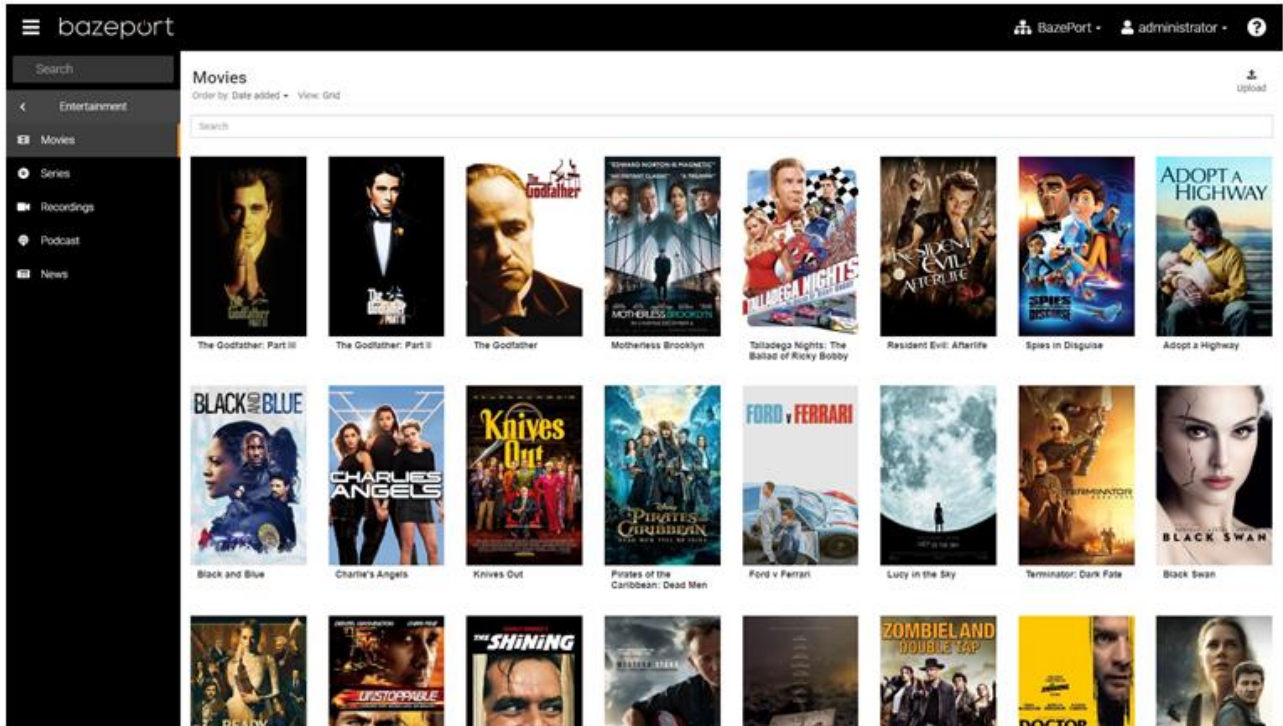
bazeport

BazePort ▾ administrator ▾ ?

Search

Entertainment

Movies

Series

Recordings

Podcast

News

Movies

Order by: Date added ▾ View: Grid

Upload

Search

The Godfather: Part III

The Godfather: Part II

The Godfather

Motherless Brooklyn

Talladega Nights: The Ballad of Ricky Bobby

Resident Evil: Afterlife

Spies in Disguise

Adopt a Highway

Black and Blue

Charlie's Angels

Knives Out

Pirates of the Caribbean: Dead Men

Ford v Ferrari

Lucy in the Sky

Terminator: Dark Fate

Black Swan

The Godfather

The Godfather

The Godfather

MOTHERLESS BROOKLYN

TALLADEGA NIGHTS

RESIDENT EVIL AFTERLIFE

SPIES IN DISGUISE

ADOPT A HIGHWAY

BLACK AND BLUE

CHARLIE'S ANGELS

Knives Out

PIRATES OF THE CARIBBEAN

FORD v FERRARI

TERMINATOR

BLACK SWAN

UNSTOPPABLE

THE SHINING

ZOMBIELAND DOUBLE TAP

READY

DOCTOR